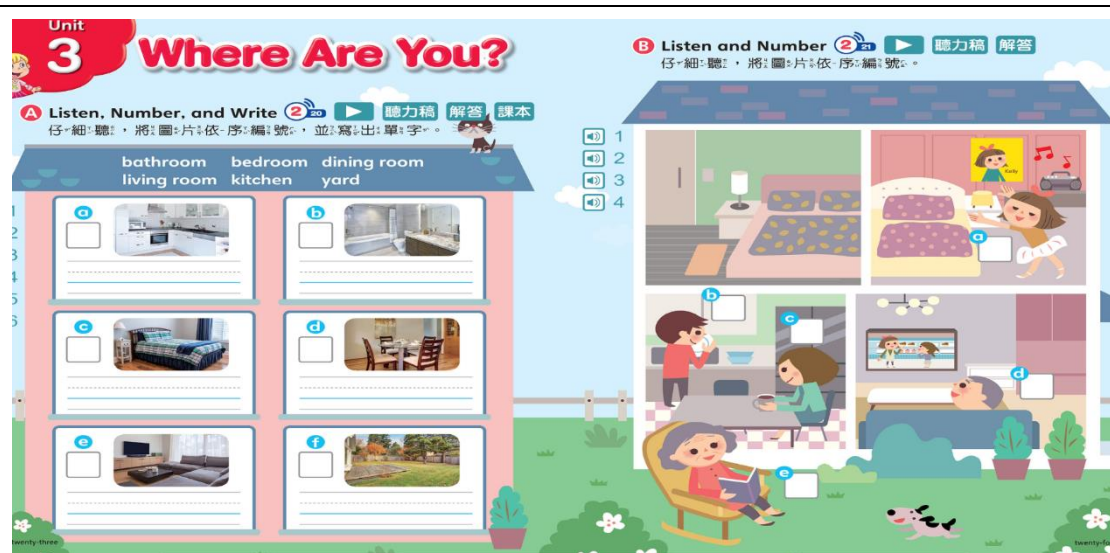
Unit 3 Where Are You?

A Listen, Number, and Write 2 20 聽力稿 解答 課本
仔細聽，將圖片依序編號，並寫出單字。

bathroom bedroom dining room
living room kitchen yard

1
2
3
4
5
6

a
b
c
d
e
f

twenty-three

B Listen and Number 2 21 聽力稿 解答
仔細聽，將圖片依序編號。

1
2
3
4

Kelly

a
b
c
d
e

twenty-fo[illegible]